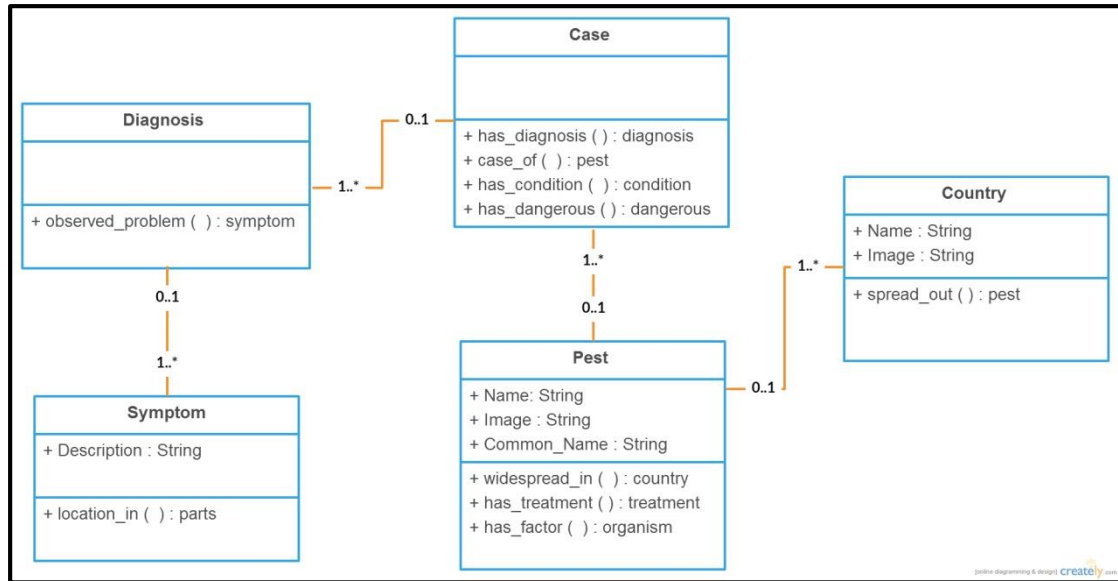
Case

+ has_diagnosis ( ) : diagnosis
+ case_of ( ) : pest
+ has_condition ( ) : condition
+ has_dangerous ( ) : dangerous

Diagnosis

+ observed_problem ( ) : symptom

0..1

1..*

0..1

1..*

Symptom

+ Description : String

+ location_in ( ) : parts

1..*

0..1

Pest

+ Name: String
+ Image : String
+ Common_Name : String

+ widespread_in ( ) : country
+ has_treatment ( ) : treatment
+ has_factor ( ) : organism

0..1

1..*

Country

+ Name : String
+ Image : String

+ spread_out ( ) : pest

[online diagramming & design] creately.com